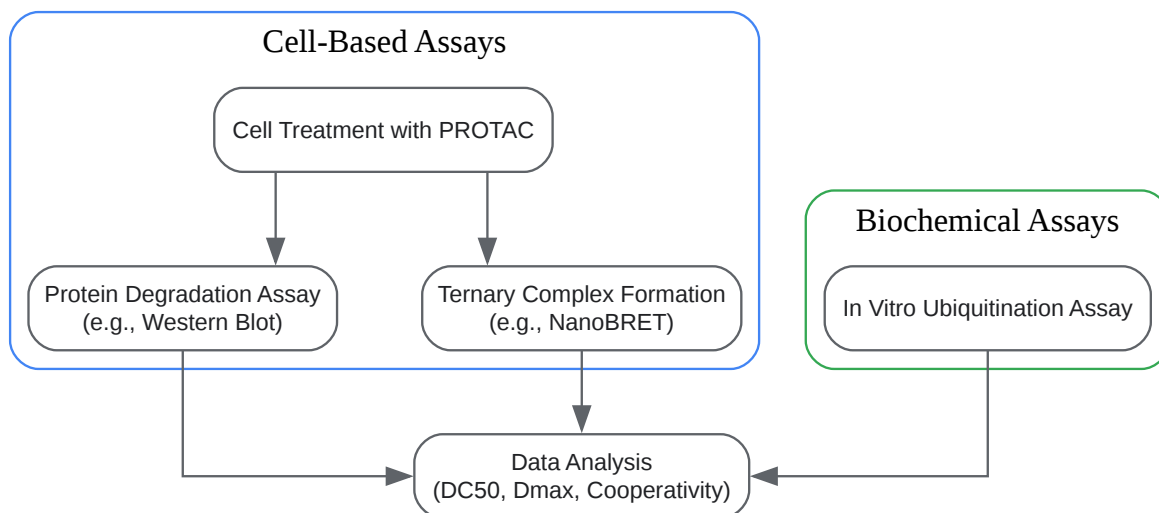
Cell-Based Assays

Cell Treatment with PROTAC

Protein Degradation Assay (e.g., Western Blot)

Ternary Complex Formation (e.g., NanoBRET)

Biochemical Assays

In Vitro Ubiquitination Assay

Data Analysis (DC50, Dmax, Cooperativity)